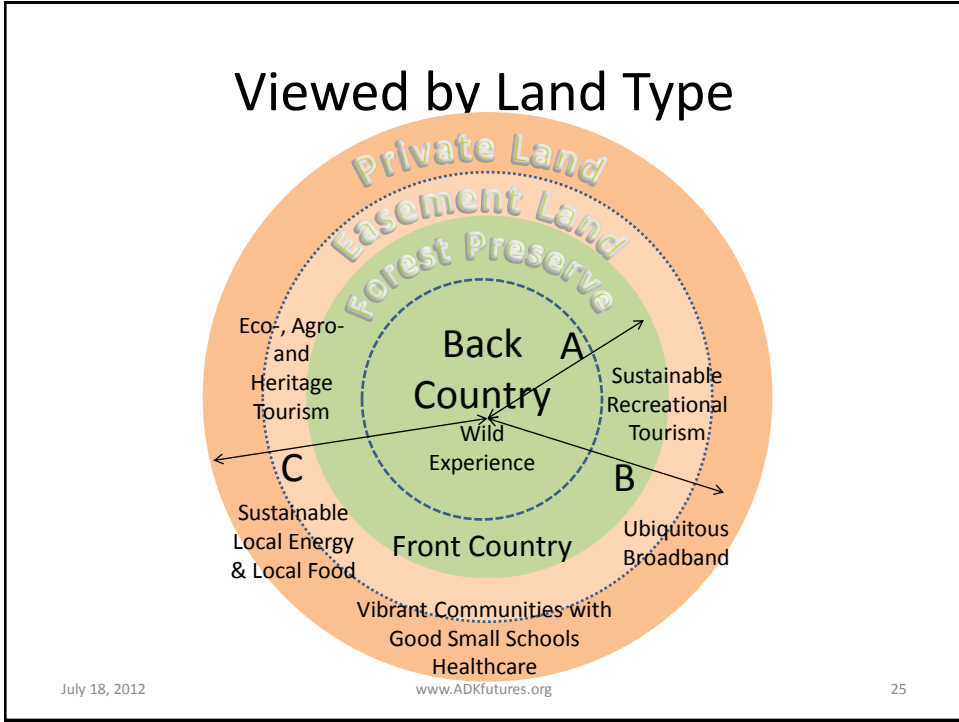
Viewed by Land Type

Private Land

Easement Land

Forest Preserve

Eco-, Agro- and Heritage Tourism

Back Country

A

Sustainable Recreational Tourism

Wild Experience

C

B

Sustainable Local Energy & Local Food

Front Country

Ubiquitous Broadband

Vibrant Communities with Good Small Schools Healthcare

July 18, 2012

www.ADKfutures.org

25